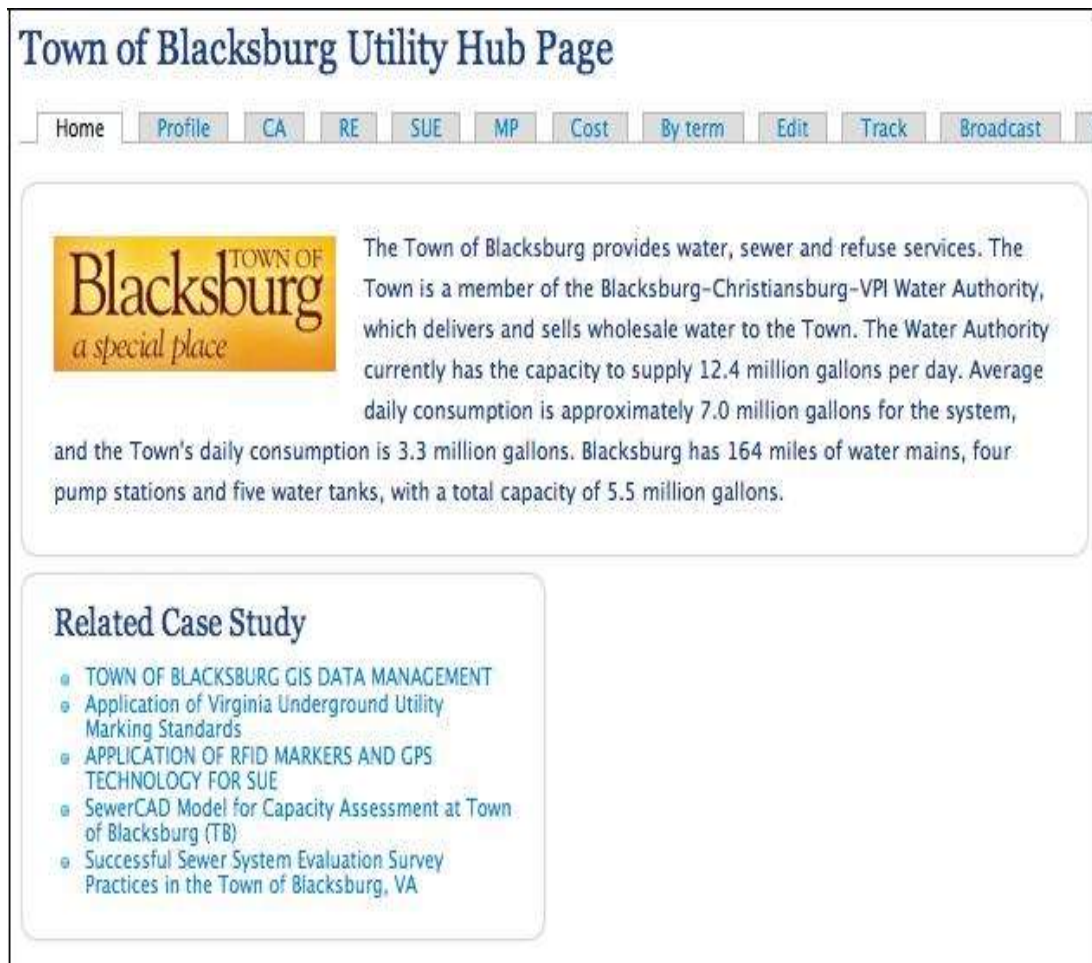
Town of Blacksburg Utility Hub Page

Home | Profile | CA | RE | SUE | MP | Cost | By term | Edit | Track | Broadcast

TOWN OF
Blacksburg
a special place

The Town of Blacksburg provides water, sewer and refuse services. The Town is a member of the Blacksburg-Christiansburg-VPI Water Authority, which delivers and sells wholesale water to the Town. The Water Authority currently has the capacity to supply 12.4 million gallons per day. Average daily consumption is approximately 7.0 million gallons for the system, and the Town's daily consumption is 3.3 million gallons. Blacksburg has 164 miles of water mains, four pump stations and five water tanks, with a total capacity of 5.5 million gallons.

Related Case Study

- TOWN OF BLACKSBURG GIS DATA MANAGEMENT
- Application of Virginia Underground Utility Marking Standards
- APPLICATION OF RFID MARKERS AND GPS TECHNOLOGY FOR SUE
- SewerCAD Model for Capacity Assessment at Town of Blacksburg (TB)
- Successful Sewer System Evaluation Survey Practices in the Town of Blacksburg, VA